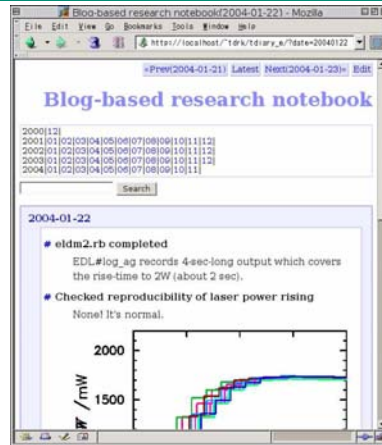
Blog-based research notebook(2004-01-22) - Mozilla

File Edit View Go Bookmarks Tools Window Help

https://localhost/~tdrk/tdiary_e/?date=20040122

«Prev(2004-01-21) Latest Next(2004-01-23)» Edit

Blog-based research notebook

2000|12|
2001|01|02|03|04|05|06|07|08|09|10|11|12|
2002|01|02|03|04|05|06|07|08|09|10|11|12|
2003|01|02|03|04|05|06|07|08|09|10|11|12|
2004|01|02|03|04|05|06|07|08|09|10|11|

Search

2004-01-22

# eldm2.rb completed

EDL#log_ag records 4-sec-long output which covers the rise-time to 2W (about 2 sec).

# Checked reproducibility of laser power rising

None! It's normal.

2000

/mW

1500